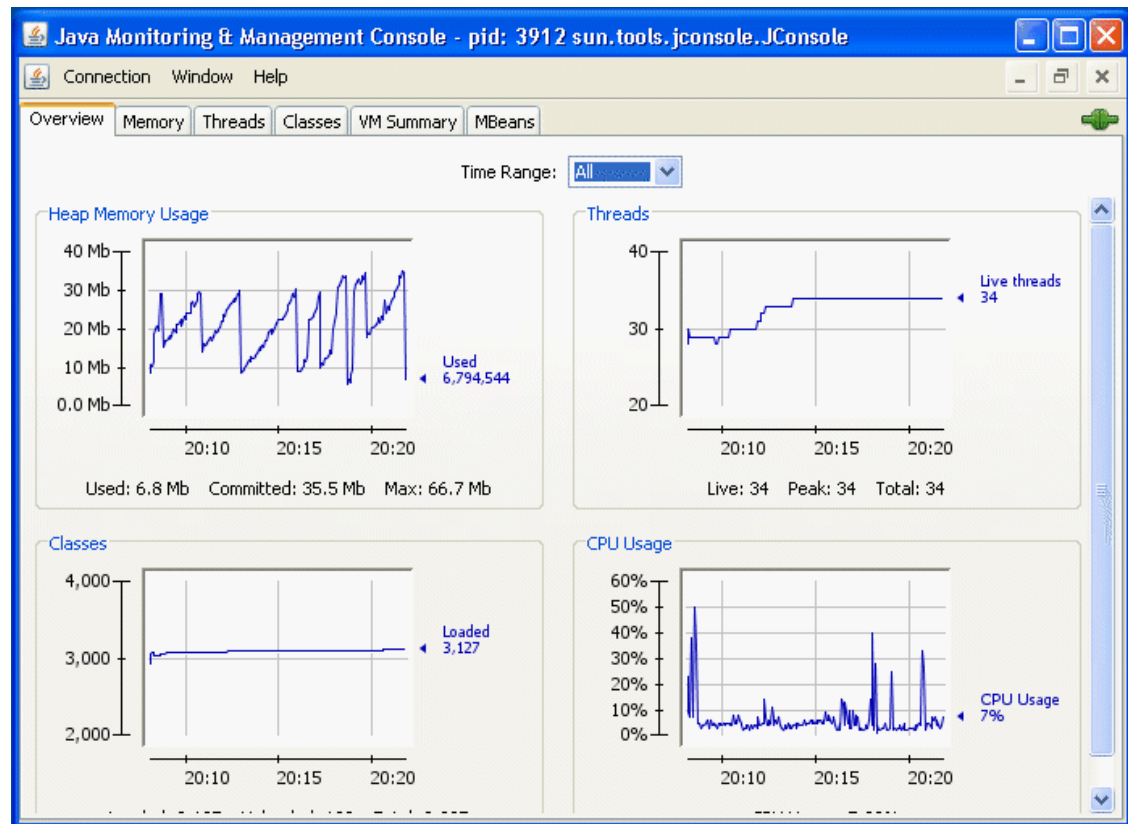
Java Monitoring & Management Console - pid: 3912 sun.tools.jconsole.JConsole

Connection Window Help

Overview Memory Threads Classes VM Summary MBeans

Time Range: All

Heap Memory Usage

40 Mb
30 Mb
20 Mb
10 Mb
0.0 Mb

20:10 20:15 20:20

Used 6,794,544

Used: 6.8 Mb Committed: 35.5 Mb Max: 66.7 Mb

Threads

40
30
20

20:10 20:15 20:20

Live threads 34

Live: 34 Peak: 34 Total: 34

Classes

4,000
3,000
2,000

20:10 20:15 20:20

Loaded 3,127

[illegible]

CPU Usage

60%
50%
40%
30%
20%
10%
0%

20:10 20:15 20:20

CPU Usage 7%

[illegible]